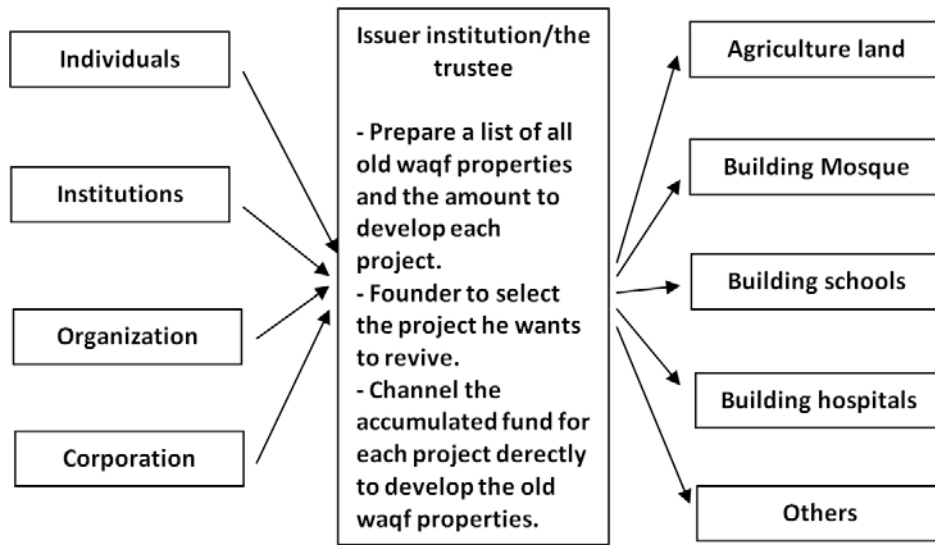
Individuals

Institutions

Organization

Corporation

Issuer institution/the trustee

- Prepare a list of all old waqf properties and the amount to develop each project.
- Founder to select the project he wants to revive.
- Channel the accumulated fund for each project derectly to develop the old waqf properties.

Agriculture land

Building Mosque

Building schools

Building hospitals

Others